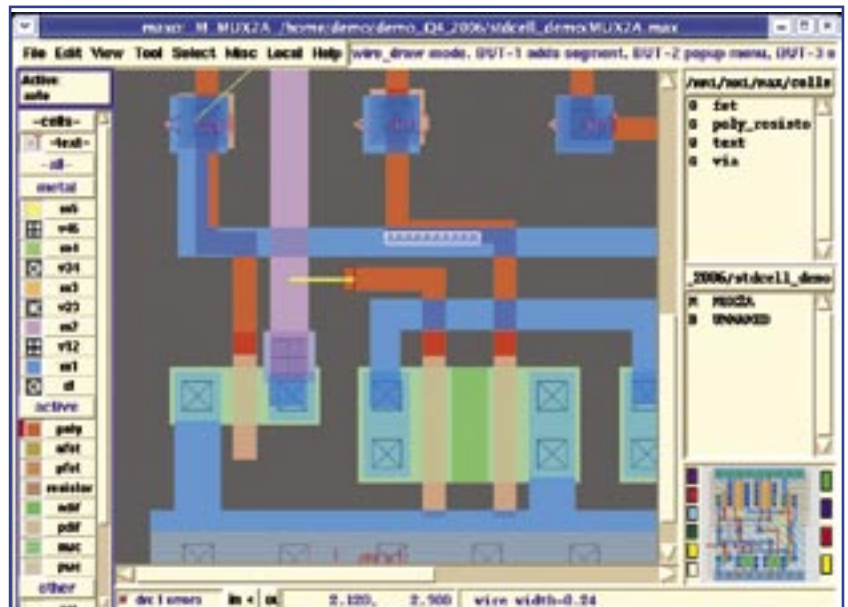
max: M_MUX2A /home/demo/demo_Q4_2006/stdcell_demo/MUX2A.max

File Edit View Tool Select Misc Local Help wire_draw mode. BUT-1 adds segment, BUT-2 popup menu, BUT-3 e

Active: safe

-cells-
-text-
-all-
metal
m5
v45
m4
v34
m3
v23
m2
v12
m1
ct
active
poly
nfet
pfet
resistor
ndif
pdif
nwc
pwc
other

/nei/nei/max/cells
0 fet
0 poly_resisto
0 text
0 via

_2006/stdcell_demo
M MUX2A
0 UNNAMED

drc errors  in < ok  2.120,  2.900  wire width=0.24